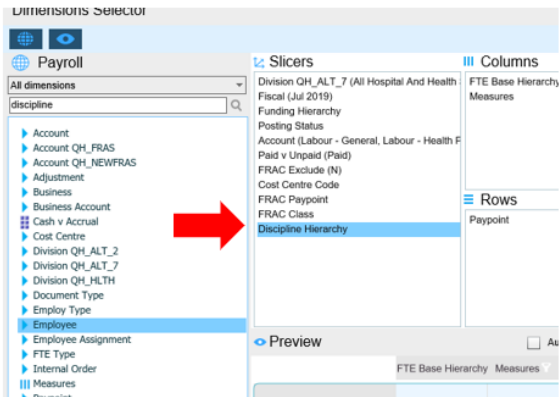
Dimensions Selector

Payroll

All dimensions

discipline

Account
Account QH_FRAS
Account QH_NEWFRAS
Adjustment
Business
Business Account
Cash v Accrual
Cost Centre
Division QH_ALT_2
Division QH_ALT_7
Division QH_HLTH
Document Type
Employ Type
Employee
Employee Assignment
FTE Type
Internal Order
Measures
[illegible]

Slicers

Division QH_ALT_7 (All Hospital And Health
Fiscal (Jul 2019)
Funding Hierarchy
Posting Status
Account (Labour - General, Labour - Health P
Paid v Unpaid (Paid)
FRAC Exclude (N)
Cost Centre Code
FRAC Paypoint
FRAC Class
Discipline Hierarchy

Columns

FTE Base Hierarchy
Measures

Rows

Paypoint

Preview

Au

FTE Base Hierarchy
Measures